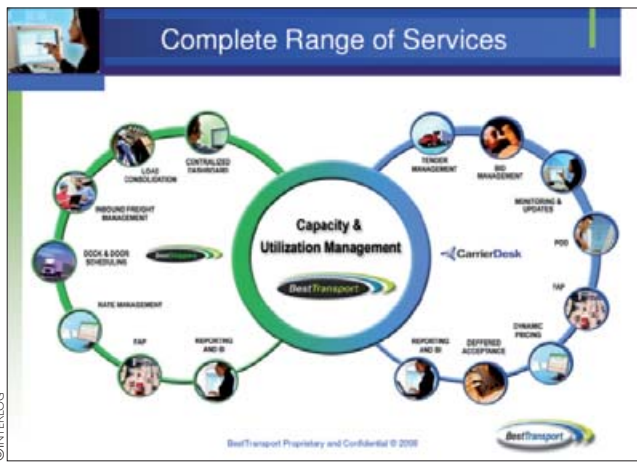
Complete Range of Services

CENTRALIZED DASHBOARD

LOAD CONSOLIDATION

INBOUND FREIGHT MANAGEMENT

DOCK & DOOR SCHEDULING

BestTransport

RATE MANAGEMENT

FAP

REPORTING AND BI

Capacity & Utilization Management

BestTransport

CarrierDesk

TENDER MANAGEMENT

BID MANAGEMENT

MONITORING & UPDATES

POD

FAP

DYNAMIC PRICING

DEFFERED ACCEPTANCE

REPORTING AND BI

BestTransport Proprietary and Confidential © 2008

BestTransport

©INTERLOG